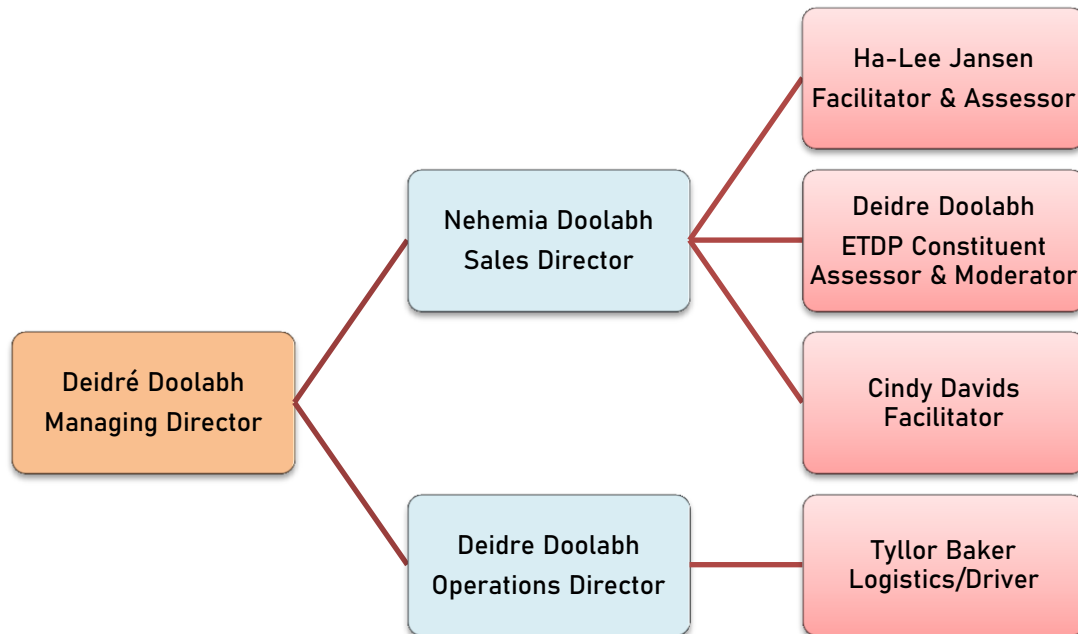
Deidré Doolabh
Managing Director

Nehemia Doolabh
Sales Director

Ha-Lee Jansen
Facilitator & Assessor

Deidre Doolabh
ETDP Constituent Assessor & Moderator

Cindy Davids
Facilitator

Deidre Doolabh
Operations Director

Tyllor Baker
Logistics/Driver